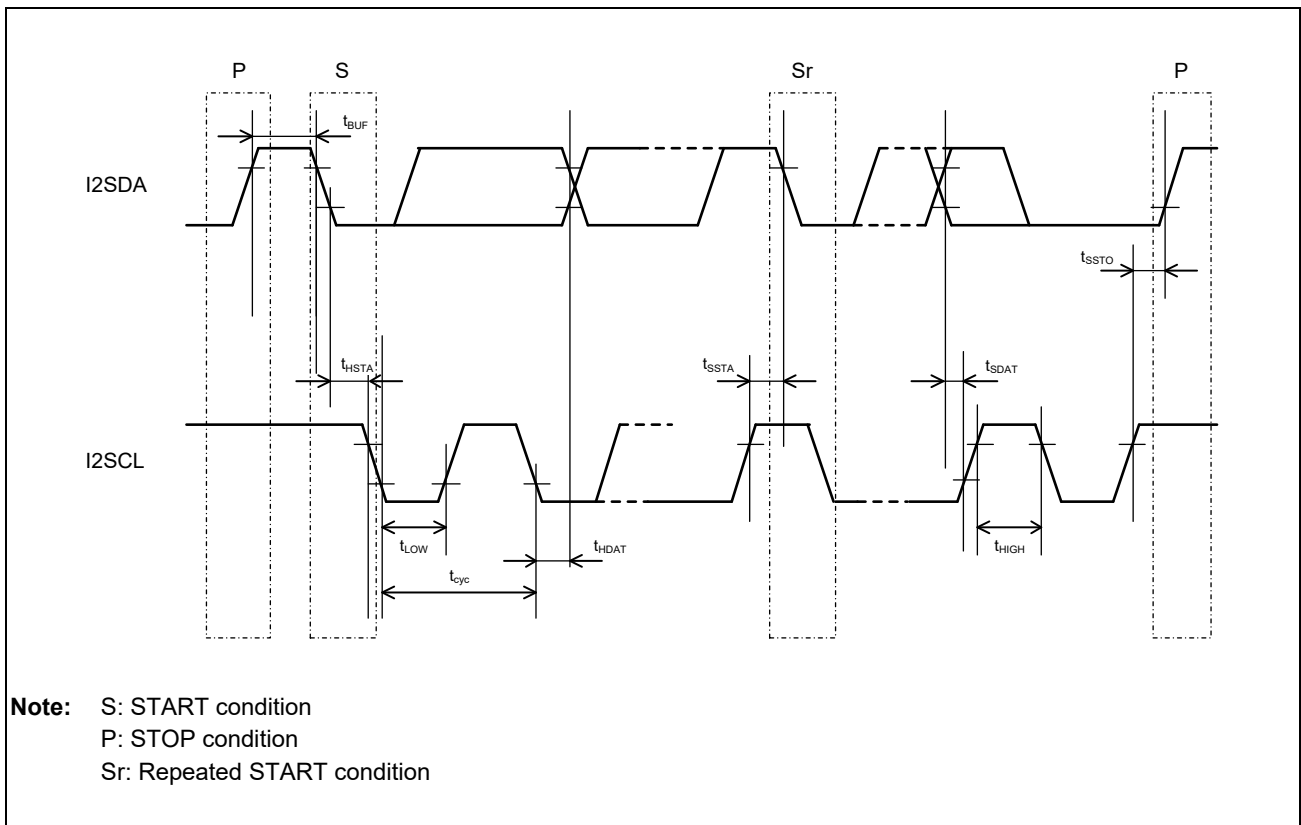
P S Sr P

$t_{BUF}$

I2SDA

$t_{SSTO}$

$t_{HSTA}$

$t_{SSTA}$

$t_{SDAT}$

I2SCL

$t_{LOW}$

$t_{HDAT}$

$t_{HIGH}$

$t_{cyc}$

**Note:** S: START condition
P: STOP condition
Sr: Repeated START condition